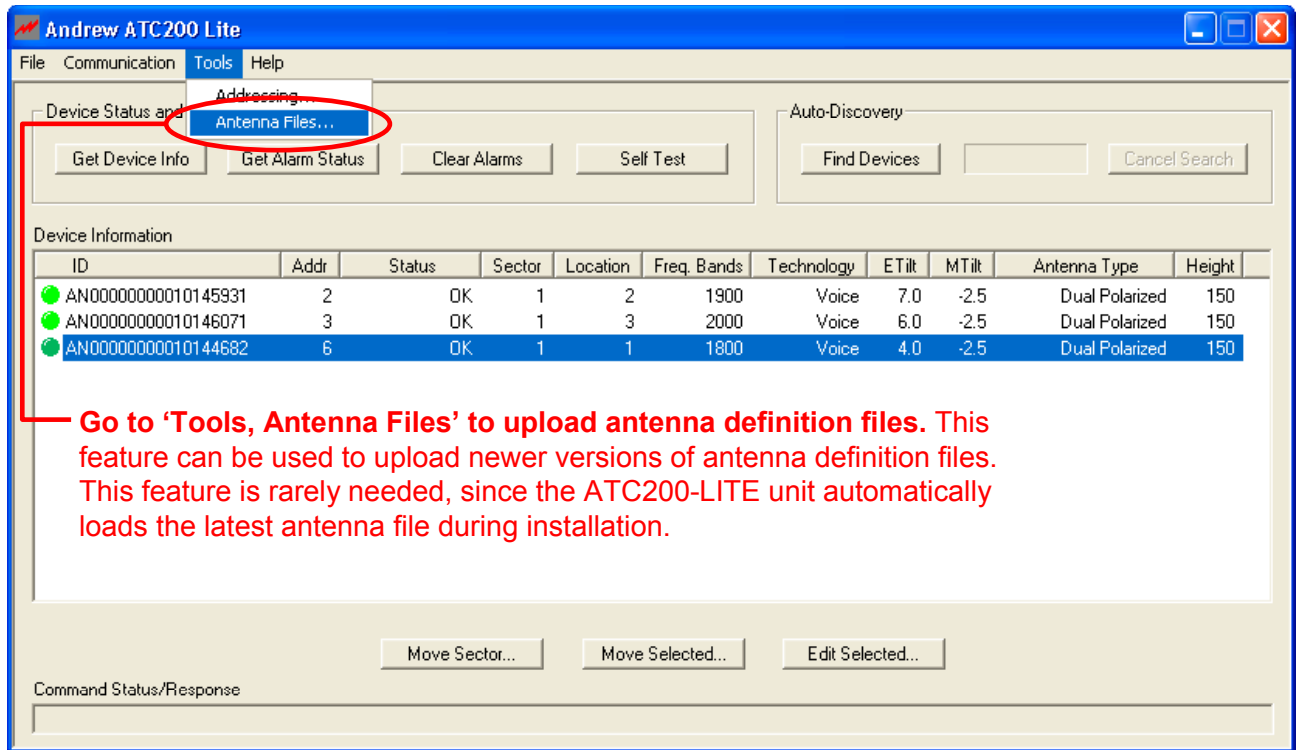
Andrew ATC200 Lite

File Communication Tools Help

Addressing...
Antenna Files...

Device Status and

Get Device Info Get Alarm Status Clear Alarms Self Test

Auto-Discovery

Find Devices Cancel Search

Device Information

| ID | Addr | Status | Sector | Location | Freq. Bands | Technology | ETilt | MTilt | Antenna Type | Height |
|---|---|---|---|---|---|---|---|---|---|---|
| AN00000000010145931 | 2 | OK | 1 | 2 | 1900 | Voice | 7.0 | -2.5 | Dual Polarized | 150 |
| AN00000000010146071 | 3 | OK | 1 | 3 | 2000 | Voice | 6.0 | -2.5 | Dual Polarized | 150 |
| AN00000000010144682 | 6 | OK | 1 | 1 | 1800 | Voice | 4.0 | -2.5 | Dual Polarized | 150 |

Go to 'Tools, Antenna Files' to upload antenna definition files. This feature can be used to upload newer versions of antenna definition files. This feature is rarely needed, since the ATC200-LITE unit automatically loads the latest antenna file during installation.

Move Sector... Move Selected... Edit Selected...

Command Status/Response